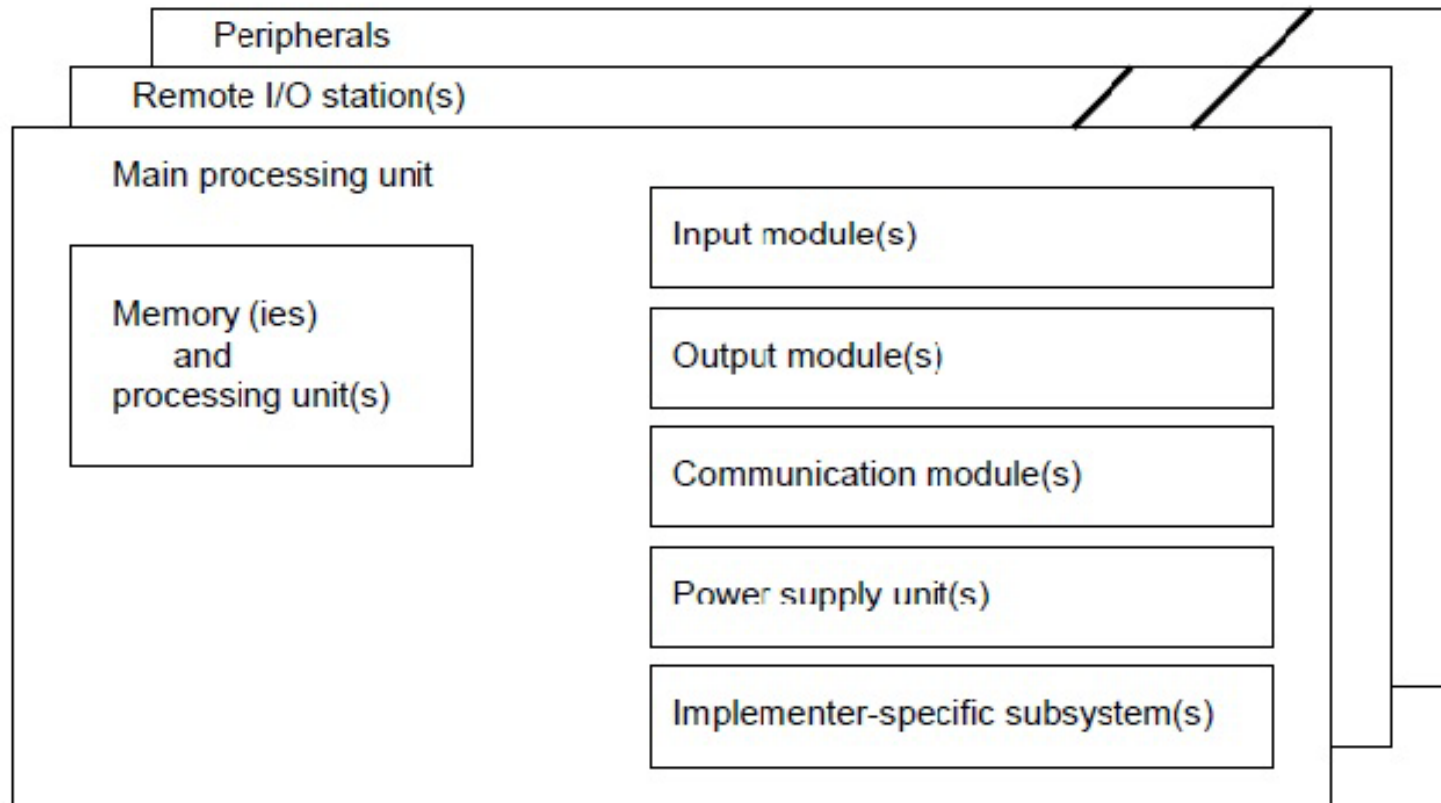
Peripherals

Remote I/O station(s)

Main processing unit

Memory (ies) and processing unit(s)

Input module(s)

Output module(s)

Communication module(s)

Power supply unit(s)

Implementer-specific subsystem(s)